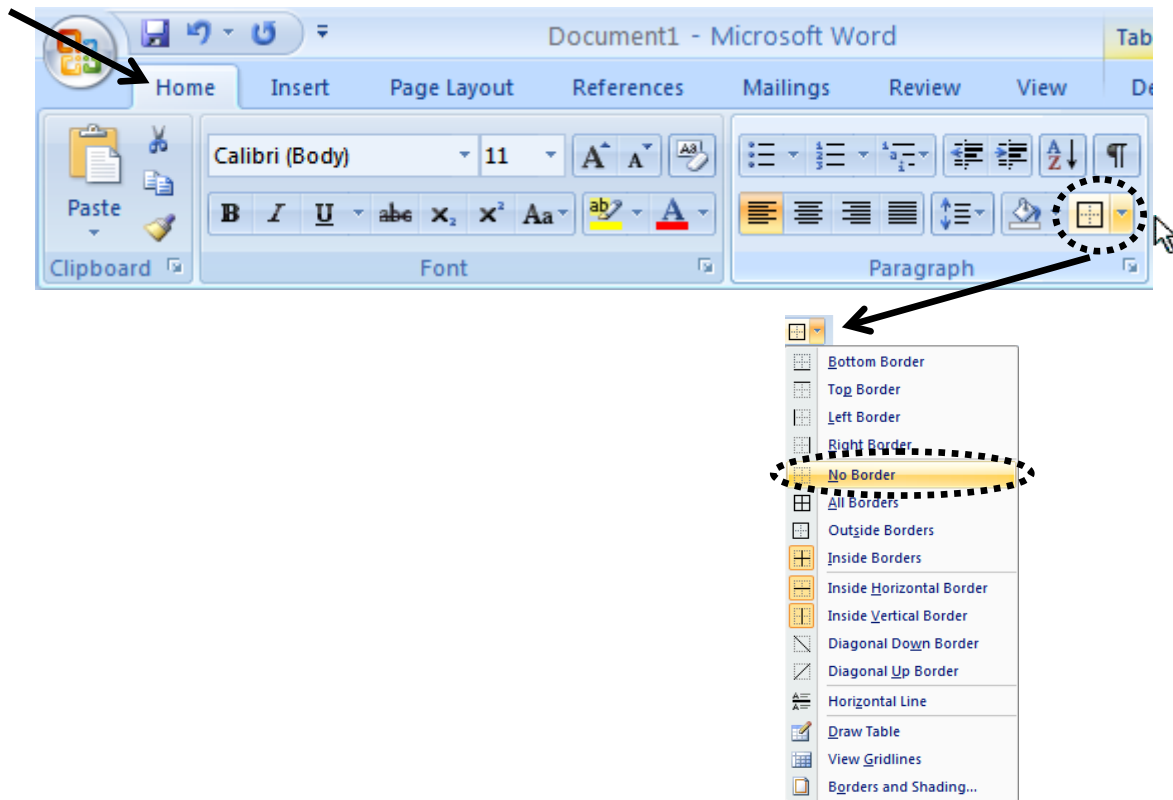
Document1 - Microsoft Word

Tab

Home Insert Page Layout References Mailings Review View De

Paste

Clipboard

Calibri (Body) 11

B I U abc $x_2$ $x^2$ Aa

A

Font

Paragraph

Bottom Border
Top Border
Left Border
Right Border
No Border
All Borders
Outside Borders
Inside Borders
Inside Horizontal Border
Inside Vertical Border
Diagonal Down Border
Diagonal Up Border
Horizontal Line
Draw Table
View Gridlines
Borders and Shading...